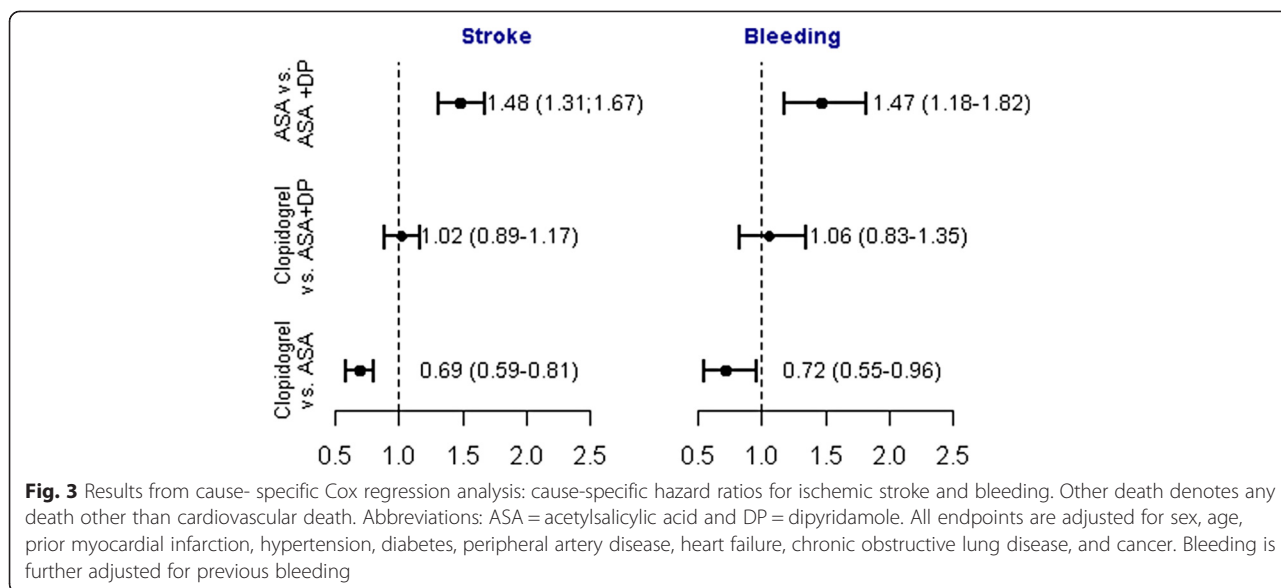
Stroke

Bleeding

ASA vs. ASA +DP

Clopidogrel vs. ASA+DP

Clopidogrel vs. ASA

1.48 (1.31;1.67)

1.02 (0.89-1.17)

0.69 (0.59-0.81)

1.47 (1.18-1.82)

1.06 (0.83-1.35)

0.72 (0.55-0.96)

0.5 1.0 1.5 2.0 2.5

0.5 1.0 1.5 2.0 2.5

**Fig. 3** Results from cause- specific Cox regression analysis: cause-specific hazard ratios for ischemic stroke and bleeding. Other death denotes any death other than cardiovascular death. Abbreviations: ASA = acetylsalicylic acid and DP = dipyridamole. All endpoints are adjusted for sex, age, prior myocardial infarction, hypertension, diabetes, peripheral artery disease, heart failure, chronic obstructive lung disease, and cancer. Bleeding is further adjusted for previous bleeding